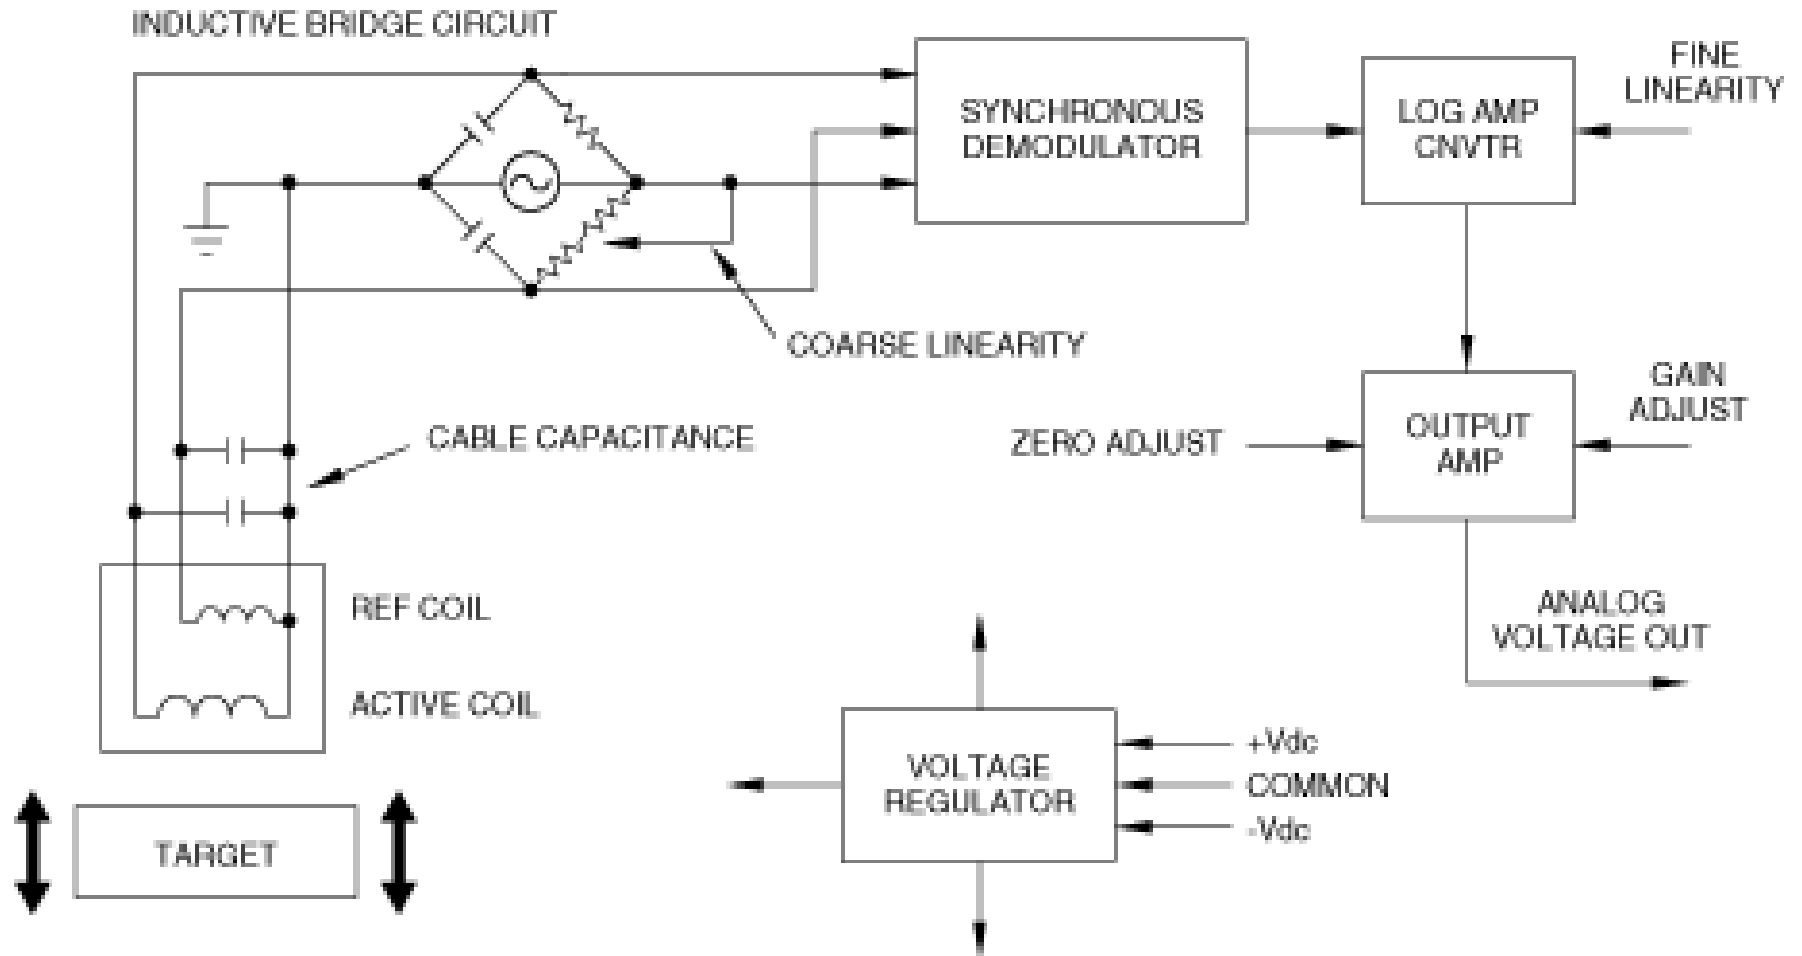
INDUCTIVE BRIDGE CIRCUIT

SYNCHRONOUS DEMODULATOR

LOG AMP CNVTR

FINE LINEARITY

COARSE LINEARITY

GAIN ADJUST

CABLE CAPACITANCE

ZERO ADJUST

OUTPUT AMP

REF COIL

ANALOG VOLTAGE OUT

ACTIVE COIL

VOLTAGE REGULATOR

+Vdc

COMMON

-Vdc

TARGET